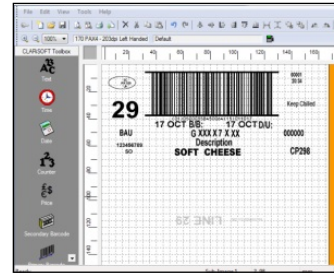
File Edit View Tools Help

100% 170 PAX4 - 203dpi Left Handed Default

CLARISOFT Toolbox

Text

Time

Date

Counter

Price

Secondary Barcode

29

17 OCT BB: 17 OCT D/U:

BAU

G XXX X7 X XX

000000

123456789

SO

Description

SOFT CHEESE

CP296

Keep Chilled

LINE 29